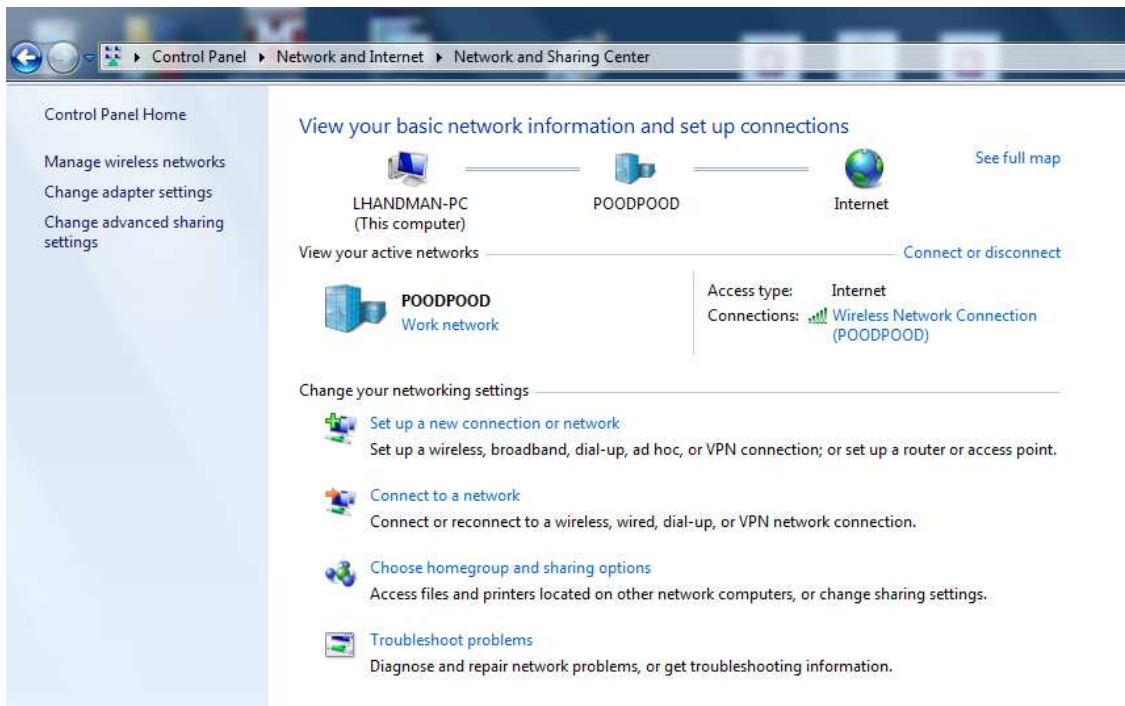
▸ Control Panel ▸ Network and Internet ▸ Network and Sharing Center

Control Panel Home

Manage wireless networks

Change adapter settings

Change advanced sharing settings

View your basic network information and set up connections

See full map

LHANDMAN-PC
(This computer)

POODPOOD

Internet

View your active networks

Connect or disconnect

POODPOOD
Work network

Access type: Internet
Connections: Wireless Network Connection (POODPOOD)

Change your networking settings

Set up a new connection or network
Set up a wireless, broadband, dial-up, ad hoc, or VPN connection; or set up a router or access point.

Connect to a network
Connect or reconnect to a wireless, wired, dial-up, or VPN network connection.

Choose homegroup and sharing options
Access files and printers located on other network computers, or change sharing settings.

Troubleshoot problems
Diagnose and repair network problems, or get troubleshooting information.